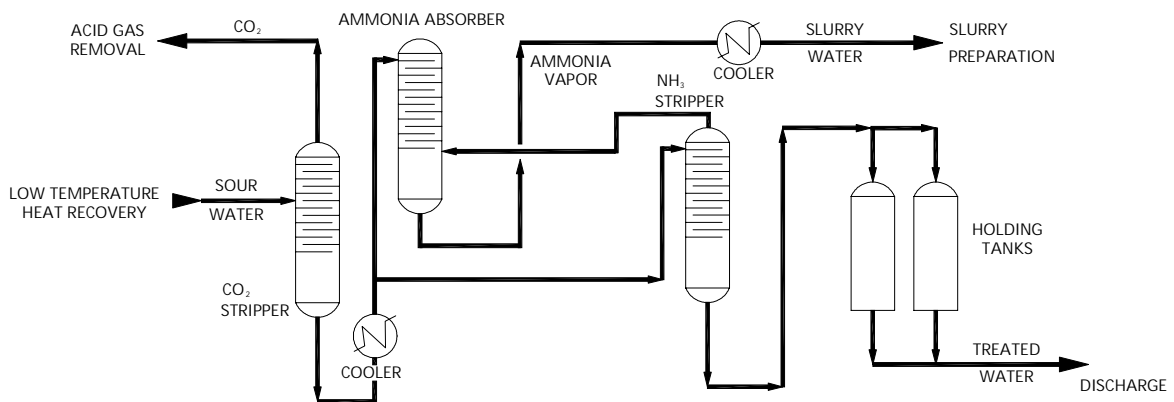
ACID GAS REMOVAL

$CO_2$

AMMONIA ABSORBER

AMMONIA VAPOR

COOLER

SLURRY WATER

SLURRY PREPARATION

$NH_3$ STRIPPER

LOW TEMPERATURE HEAT RECOVERY

SOUR WATER

HOLDING TANKS

$CO_2$ STRIPPER

COOLER

TREATED WATER

DISCHARGE